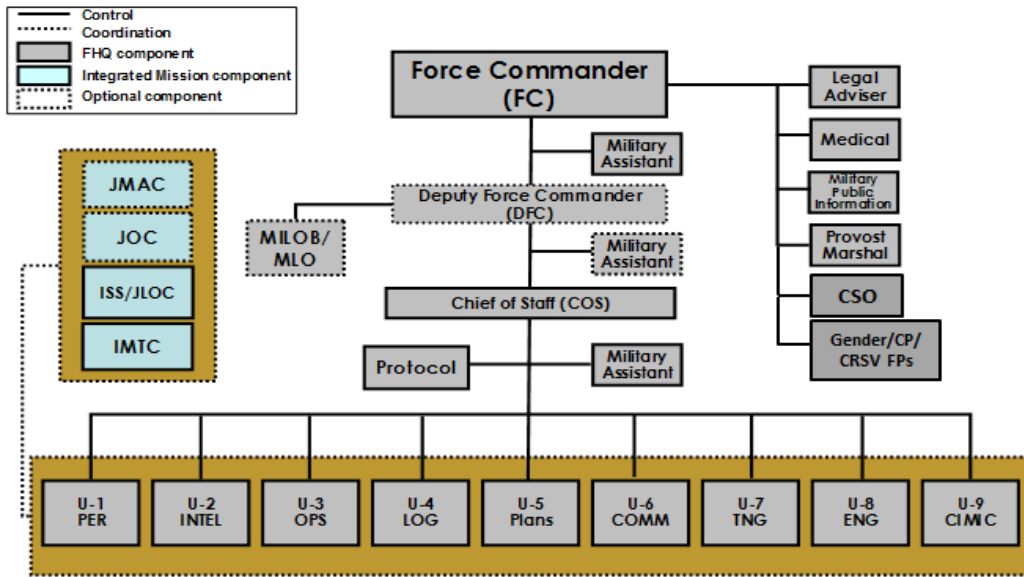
Control
Coordination
FHQ component
Integrated Mission component
Optional component

Force Commander (FC)

Legal Adviser
Medical
Military Public Information
Provost Marshal
CSO
Gender/CP/ CRSV FPs

Military Assistant
Deputy Force Commander (DFC)
MILOB/ MLO
Military Assistant
Chief of Staff (COS)
Protocol
Military Assistant

JMAC
JOC
ISS/JLOC
IMTC

U-1 PER
U-2 INTEL
U-3 OPS
U-4 LOG
U-5 Plans
U-6 COMM
U-7 TNG
U-8 ENG
U-9 CIMIC